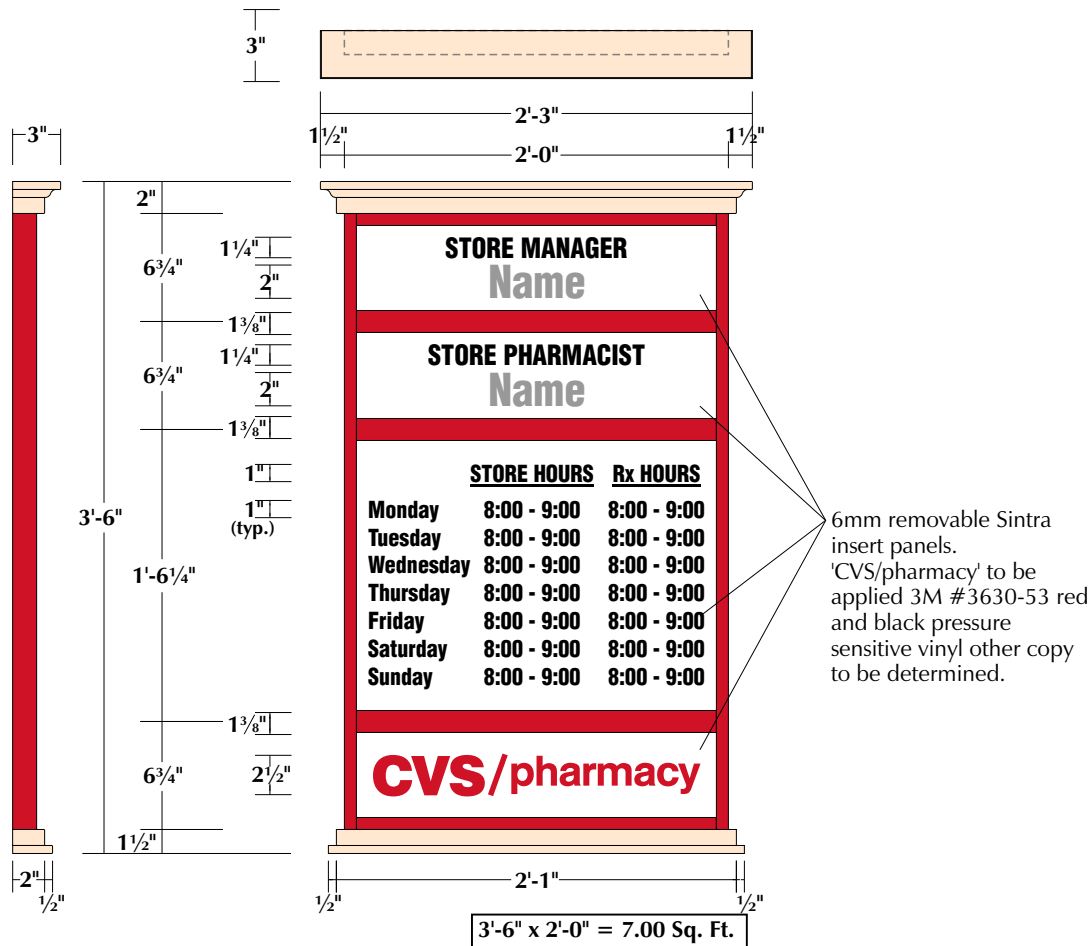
3"

2'-3"

3"

1½"

1½"

2'-0"

2"

6¾"

1¼"

2"

1⅜"

1¼"

6¾"

2"

1⅜"

1"

3'-6"

1"
(typ.)

1'-6¼"

1⅜"

6¾"

2½"

1½"

STORE MANAGER
Name

STORE PHARMACIST
Name

| | STORE HOURS | Rx HOURS |
|---|---|---|
| Monday | 8:00 - 9:00 | 8:00 - 9:00 |
| Tuesday | 8:00 - 9:00 | 8:00 - 9:00 |
| Wednesday | 8:00 - 9:00 | 8:00 - 9:00 |
| Thursday | 8:00 - 9:00 | 8:00 - 9:00 |
| Friday | 8:00 - 9:00 | 8:00 - 9:00 |
| Saturday | 8:00 - 9:00 | 8:00 - 9:00 |
| Sunday | 8:00 - 9:00 | 8:00 - 9:00 |

CVS/pharmacy

6mm removable Sintra insert panels. 'CVS/pharmacy' to be applied 3M #3630-53 red and black pressure sensitive vinyl other copy to be determined.

2"

½"

2'-1"

½"

½"

3'-6" x 2'-0" = 7.00 Sq. Ft.